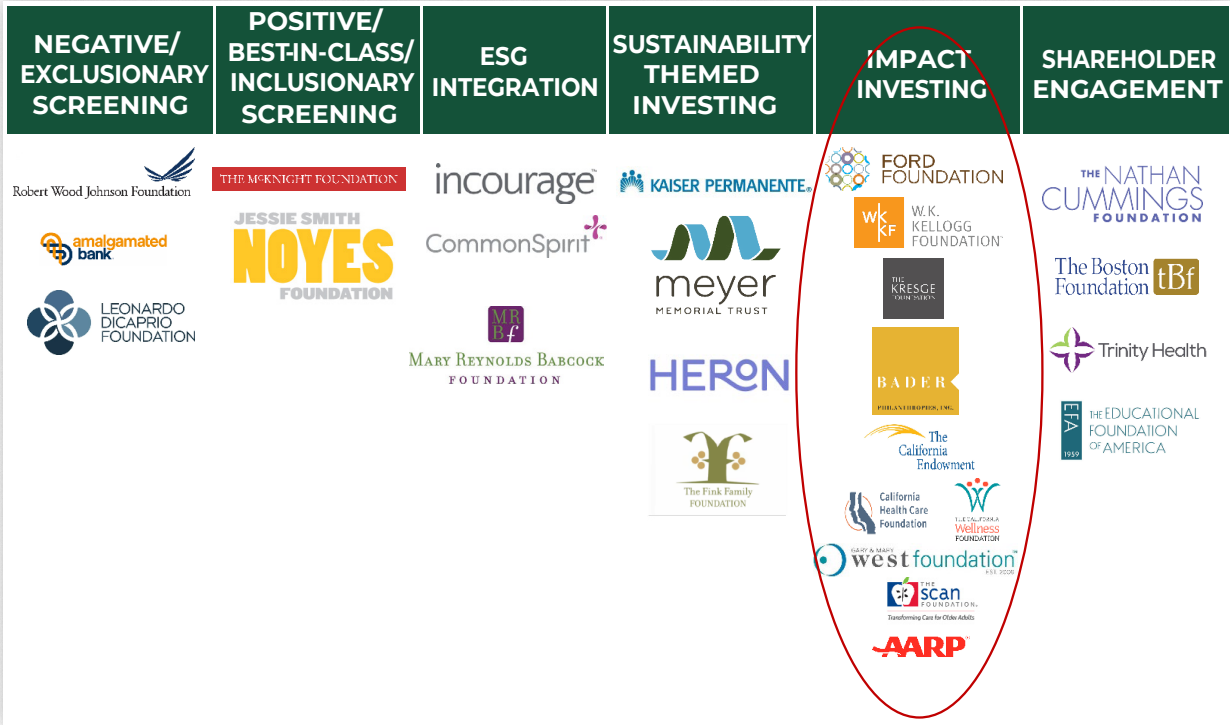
| NEGATIVE/ EXCLUSIONARY SCREENING | POSITIVE/ BEST-IN-CLASS/ INCLUSIONARY SCREENING | ESG INTEGRATION | SUSTAINABILITY THEMED INVESTING | IMPACT INVESTING | SHAREHOLDER ENGAGEMENT |
|---|---|---|---|---|---|
| Robert Wood Johnson Foundation | THE MCKNIGHT FOUNDATION | incourage | KAISER PERMANENTE | FORD FOUNDATION | THE NATHAN CUMMINGS FOUNDATION |
| amalgamated bank | JESSIE SMITH NOYES FOUNDATION | CommonSpirit | meyer MEMORIAL TRUST | WKKF W.K. KELLOGG FOUNDATION | The Boston Foundation tBf |
| LEONARDO DICAPRIO FOUNDATION | | MRBf MARY REYNOLDS BABCOCK FOUNDATION | HERON | THE KRESGE FOUNDATION | Trinity Health |
| | | | The Fink Family FOUNDATION | BADER PHILANTHROPIES, INC. | EFA 1959 THE EDUCATIONAL FOUNDATION OF AMERICA |
| | | | | The California Endowment | |
| | | | | California Health Care Foundation | |
| | | | | THE CALIFORNIA Wellness FOUNDATION | |
| | | | | GARY & MARY west foundation | |
| | | | | THE scan FOUNDATION Transforming Care for Older Adults | |
| | | | | AARP | |